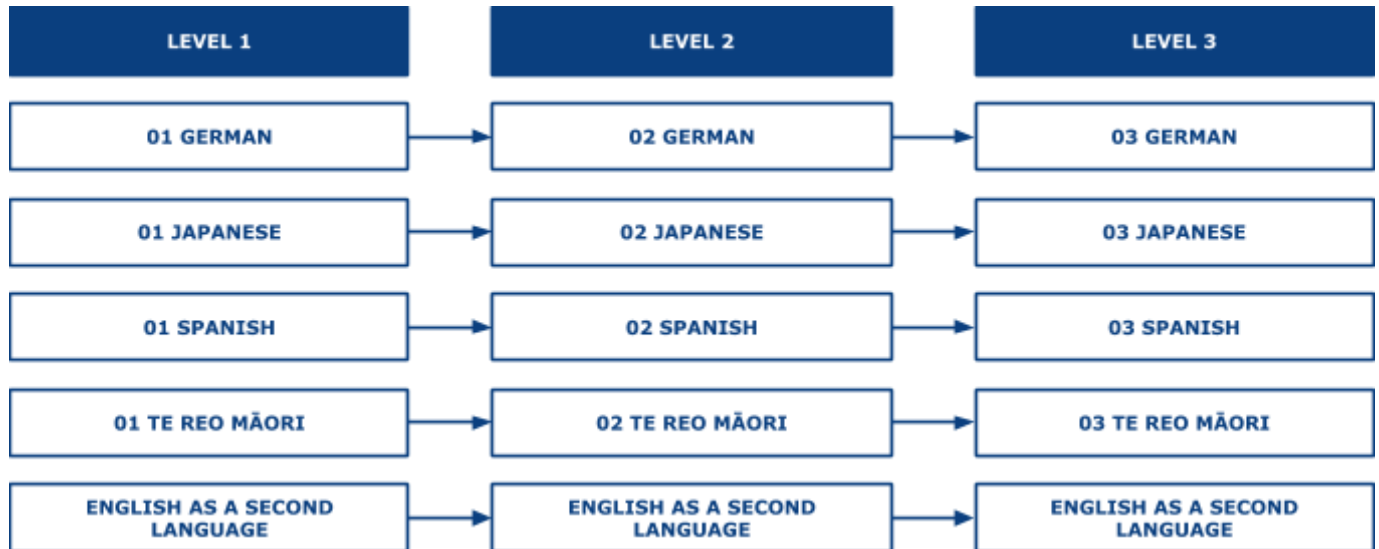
| LEVEL 1 | LEVEL 2 | LEVEL 3 |
|---|---|---|
| 01 GERMAN | 02 GERMAN | 03 GERMAN |
| 01 JAPANESE | 02 JAPANESE | 03 JAPANESE |
| 01 SPANISH | 02 SPANISH | 03 SPANISH |
| 01 TE REO MĀORI | 02 TE REO MĀORI | 03 TE REO MĀORI |
| ENGLISH AS A SECOND LANGUAGE | ENGLISH AS A SECOND LANGUAGE | ENGLISH AS A SECOND LANGUAGE |